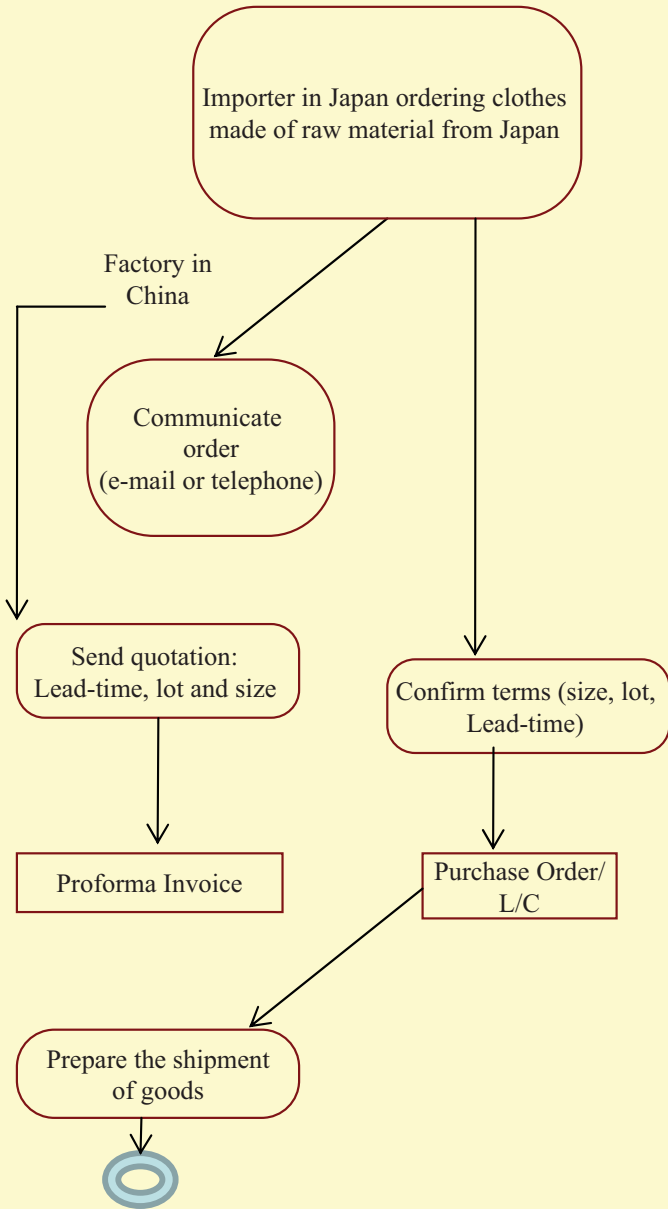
Importer in Japan ordering clothes made of raw material from Japan

Factory in China

Communicate order (e-mail or telephone)

Send quotation: Lead-time, lot and size

Confirm terms (size, lot, Lead-time)

Proforma Invoice

Purchase Order/ L/C

Prepare the shipment of goods